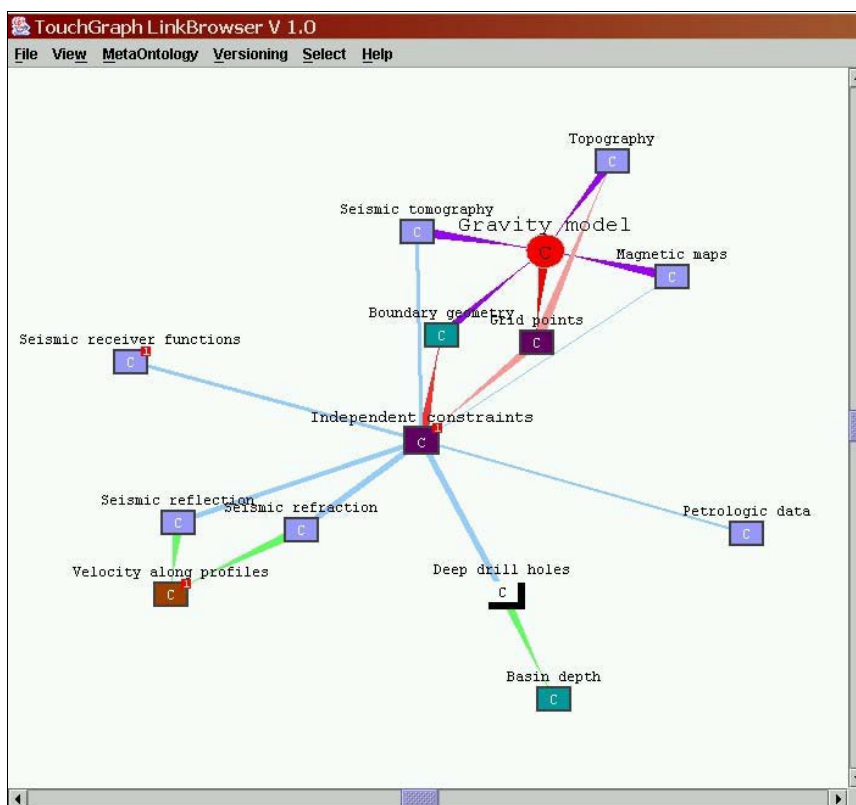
TouchGraph LinkBrowser V 1.0
File View MetaOntology Versioning Select Help

Topography
C
Seismic tomography
C
Gravity model
C
Magnetic maps
C
Boundary geometry
C
Grid points
C
Seismic receiver functions
C
1
Independent constraints
C
1
Seismic reflection
C
Seismic refraction
C
Petrologic data
C
Velocity along profiles
C
1
Deep drill holes
C
Basin depth
C